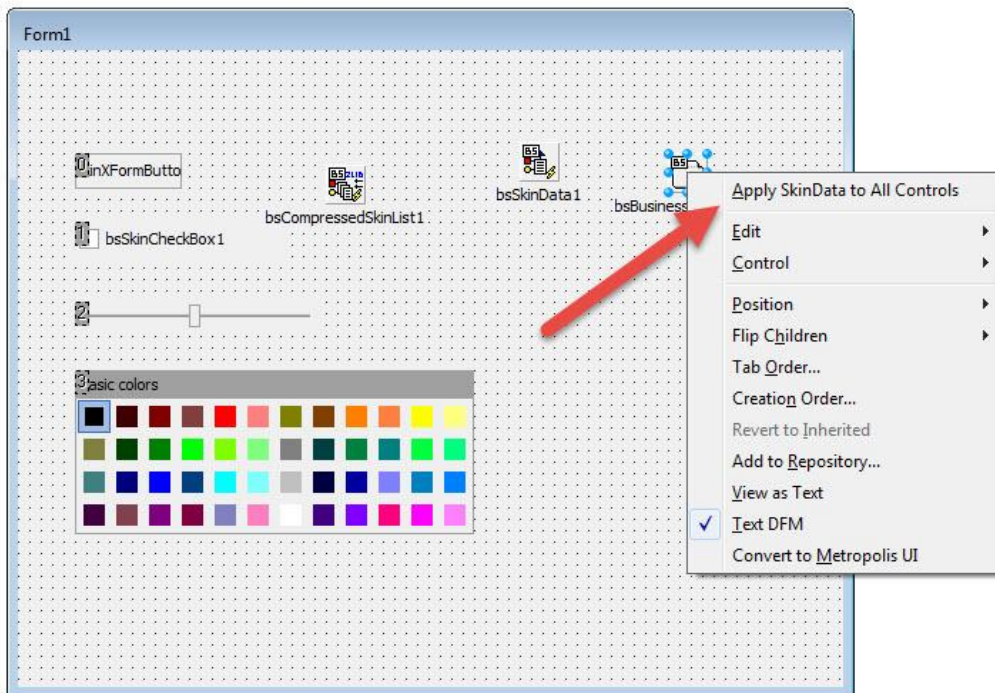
Form1

0inXFormButto

BS ZLIB
bsCompressedSkinList1

BS
bsSkinData1

BS
bsBusiness

1 bsSkinCheckBox1

2

3asic colors

Apply SkinData to All Controls
Edit
Control
Position
Flip Children
Tab Order...
Creation Order...
Revert to Inherited
Add to Repository...
View as Text
✓ Text DFM
Convert to Metropolis UI